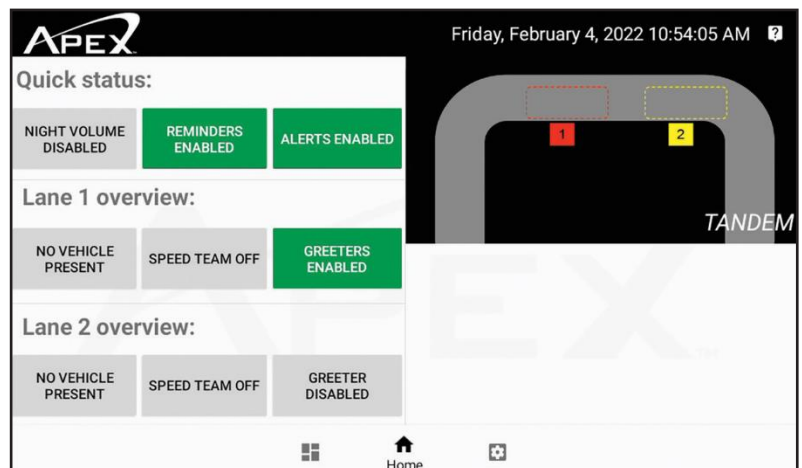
APEX

Friday, February 4, 2022 10:54:05 AM ?

Quick status:

NIGHT VOLUME DISABLED

REMINDERS ENABLED

ALERTS ENABLED

1

2

TANDEM

Lane 1 overview:

NO VEHICLE PRESENT

SPEED TEAM OFF

GREETERS ENABLED

Lane 2 overview:

NO VEHICLE PRESENT

SPEED TEAM OFF

GREETER DISABLED

APEX

Home